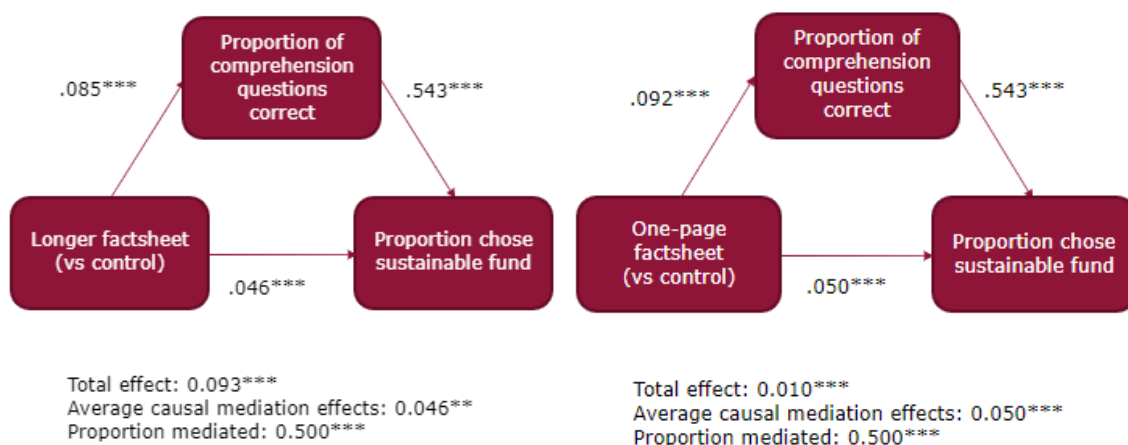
Proportion of comprehension questions correct

.085***

.543***

Longer factsheet (vs control)

Proportion chose sustainable fund

.046***

Total effect: 0.093***
Average causal mediation effects: 0.046**
Proportion mediated: 0.500***

Proportion of comprehension questions correct

.092***

.543***

One-page factsheet (vs control)

Proportion chose sustainable fund

.050***

Total effect: 0.010***
Average causal mediation effects: 0.050***
Proportion mediated: 0.500***